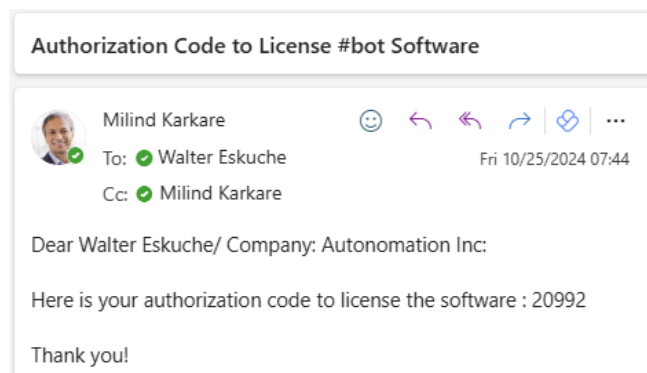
Authorization Code to License #bot Software

Milind Karkare
To: Walter Eskuche
Cc: Milind Karkare
Fri 10/25/2024 07:44

Dear Walter Eskuche/ Company: Autonomation Inc:

Here is your authorization code to license the software : 20992

Thank you!